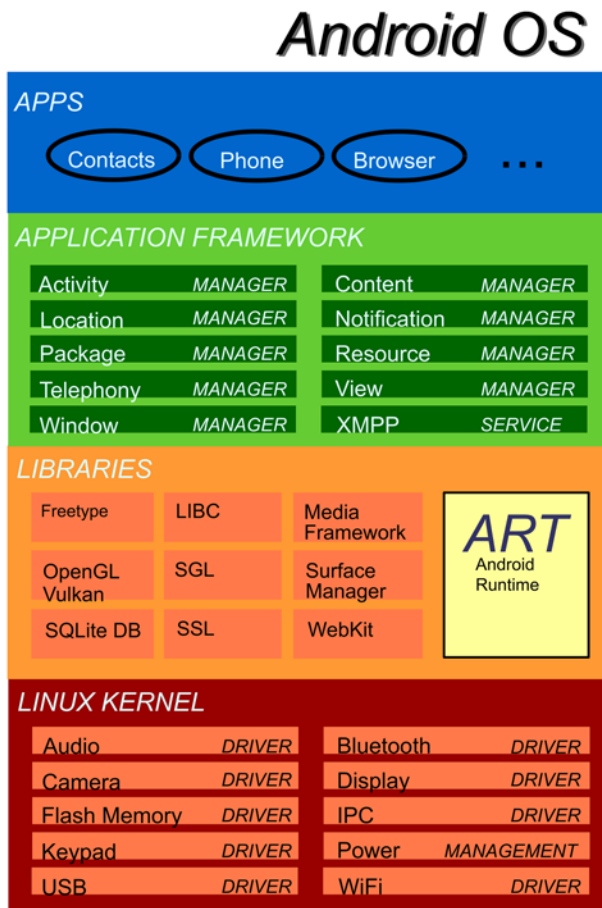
Android OS

APPS

Contacts

Phone

Browser

...

APPLICATION FRAMEWORK

Activity MANAGER

Location MANAGER

Package MANAGER

Telephony MANAGER

Window MANAGER

Content MANAGER

Notification MANAGER

Resource MANAGER

View MANAGER

XMPP SERVICE

LIBRARIES

Freetype

LIBC

Media Framework

OpenGL Vulkan

SGL

Surface Manager

SQLite DB

SSL

WebKit

ART
Android Runtime

LINUX KERNEL

Audio DRIVER

Camera DRIVER

Flash Memory DRIVER

Keypad DRIVER

USB DRIVER

Bluetooth DRIVER

Display DRIVER

IPC DRIVER

Power MANAGEMENT

WiFi DRIVER